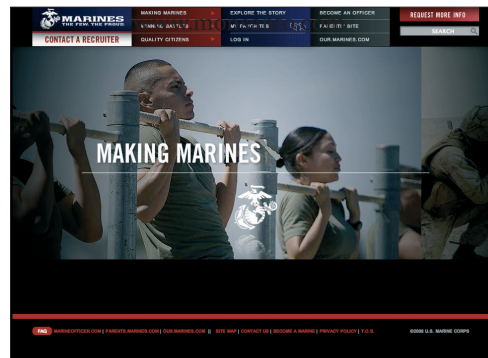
MARINES
THE FEW. THE PROUD.

CONTACT A RECRUITER

MAKING MARINES
WINNING BATTLES
QUALITY CITIZENS

EXPLORE THE STORY
MY FAVORITES
LOG IN

BECOME AN OFFICER
PARENTS SITE
OUR.MARINES.COM

REQUEST MORE INFO

SEARCH

MAKING MARINES

FAQ MARINEOFFICER.COM | PARENTS.MARINES.COM | OUR.MARINES.COM || SITE MAP | CONTACT US | BECOME A MARINE | PRIVACY POLICY | T.O.S.

©2008 U.S. MARINE CORPS